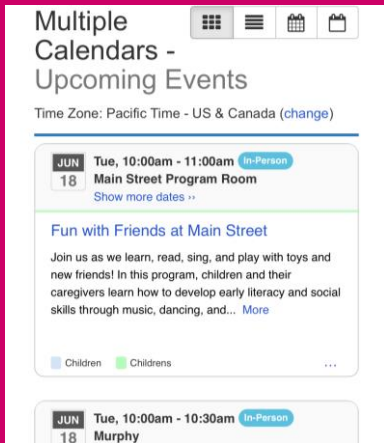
Multiple Calendars - Upcoming Events

Time Zone: Pacific Time - US & Canada (change)

JUN 18 Tue, 10:00am - 11:00am In-Person
Main Street Program Room
Show more dates ››

Fun with Friends at Main Street

Join us as we learn, read, sing, and play with toys and new friends! In this program, children and their caregivers learn how to develop early literacy and social skills through music, dancing, and... More

Children Childrens ...

JUN 18 Tue, 10:00am - 10:30am In-Person
Murphy